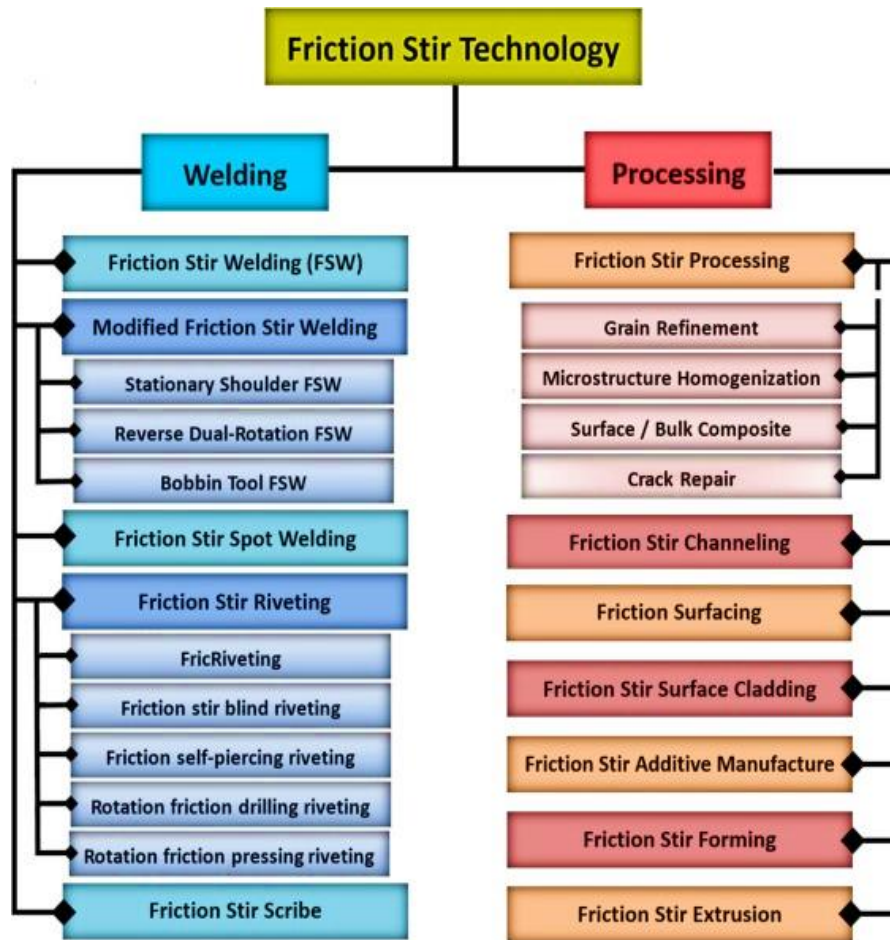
Friction Stir Technology

Welding

Friction Stir Welding (FSW)

Modified Friction Stir Welding

Stationary Shoulder FSW

Reverse Dual-Rotation FSW

Bobbin Tool FSW

Friction Stir Spot Welding

Friction Stir Riveting

FricRiveting

Friction stir blind riveting

Friction self-piercing riveting

Rotation friction drilling riveting

Rotation friction pressing riveting

Friction Stir Scribe

Processing

Friction Stir Processing

Grain Refinement

Microstructure Homogenization

Surface / Bulk Composite

Crack Repair

Friction Stir Channeling

Friction Surfacing

Friction Stir Surface Cladding

Friction Stir Additive Manufacture

Friction Stir Forming

Friction Stir Extrusion